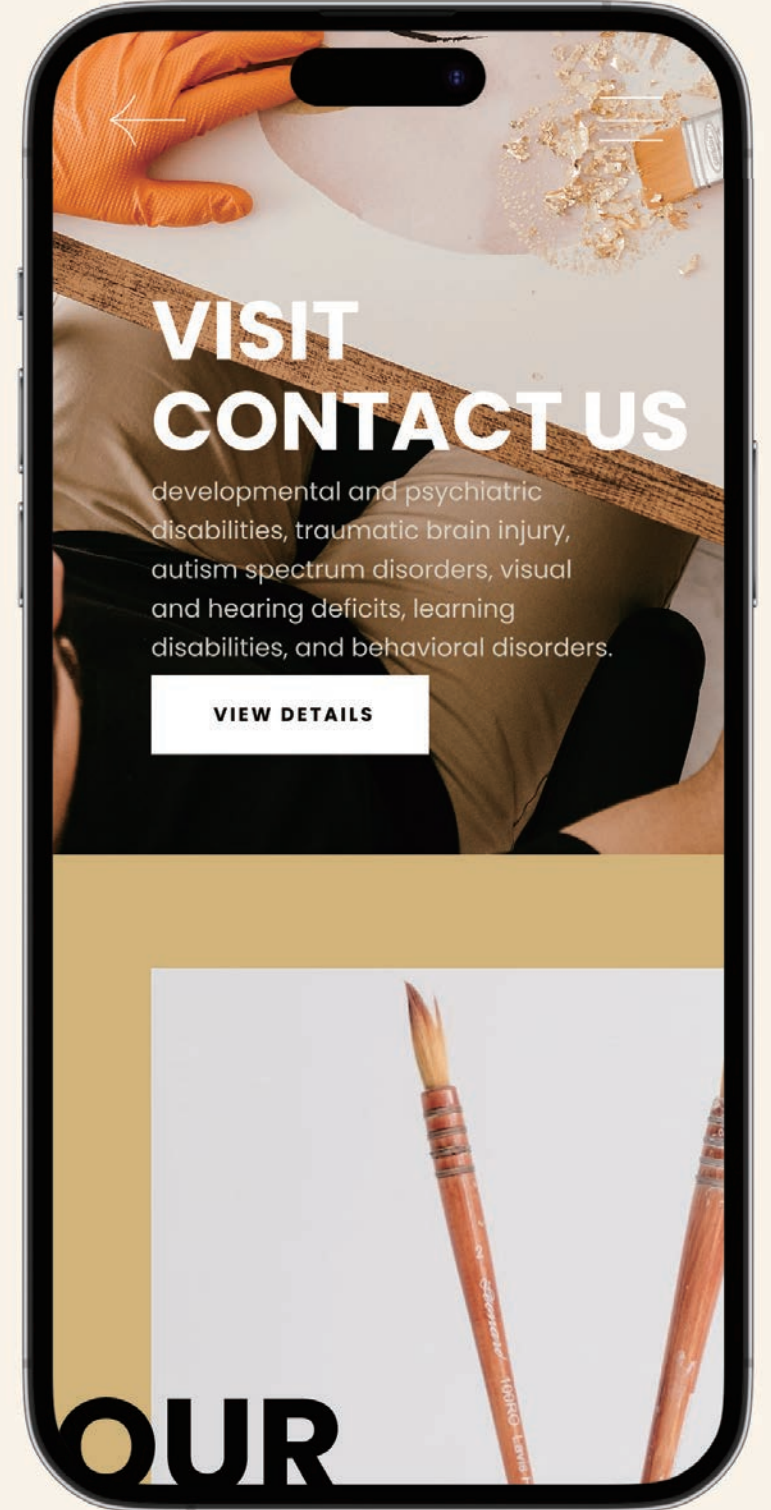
VISIT
CONTACT US

developmental and psychiatric disabilities, traumatic brain injury, autism spectrum disorders, visual and hearing deficits, learning disabilities, and behavioral disorders.

VIEW DETAILS

OUR